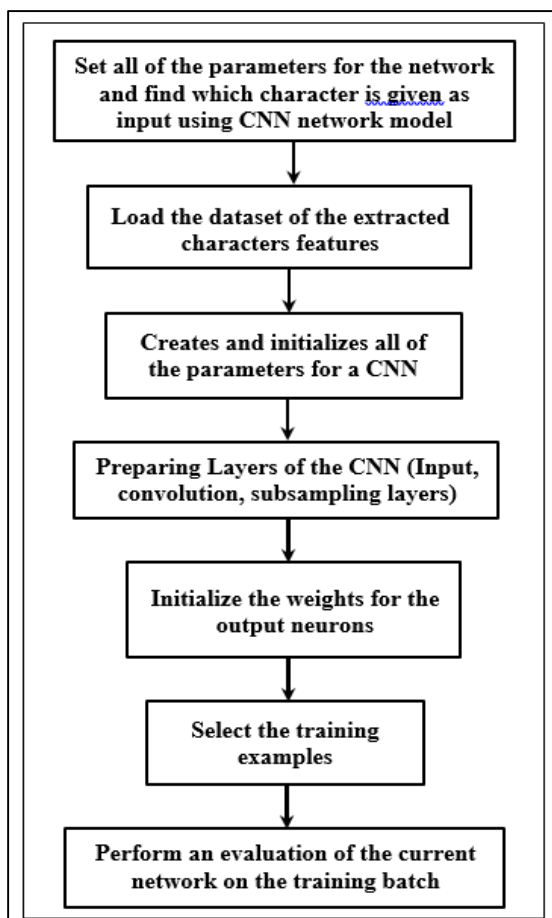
Set all of the parameters for the network and find which character is given as input using CNN network model

Load the dataset of the extracted characters features

Creates and initializes all of the parameters for a CNN

Preparing Layers of the CNN (Input, convolution, subsampling layers)

Initialize the weights for the output neurons

Select the training examples

Perform an evaluation of the current network on the training batch